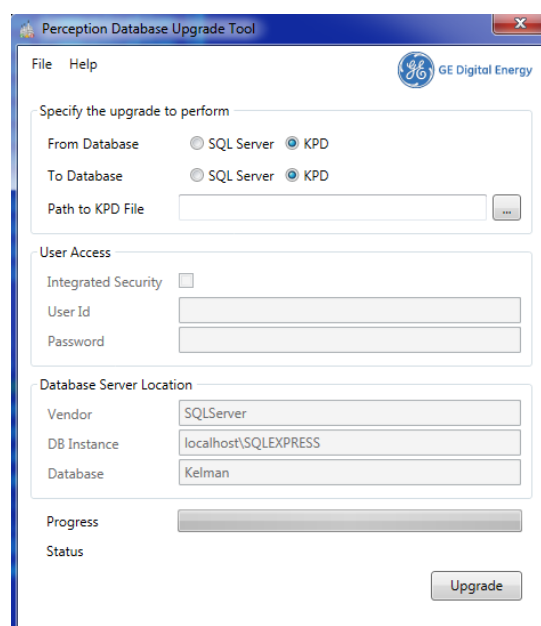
Perception Database Upgrade Tool

File Help

GE Digital Energy

Specify the upgrade to perform

From Database SQL Server KPD

To Database SQL Server KPD

Path to KPD File ...

User Access

Integrated Security

User Id

Password

Database Server Location

Vendor SQLServer

DB Instance localhost\SQLEXPRESS

Database Kelman

Progress

Status

Upgrade